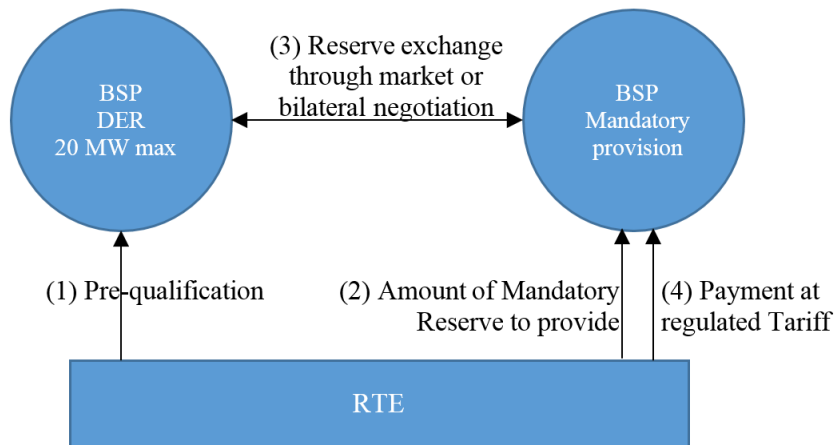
BSP
DER
20 MW max

(3) Reserve exchange through market or bilateral negotiation

BSP
Mandatory provision

(1) Pre-qualification

(2) Amount of Mandatory Reserve to provide

(4) Payment at regulated Tariff

RTE